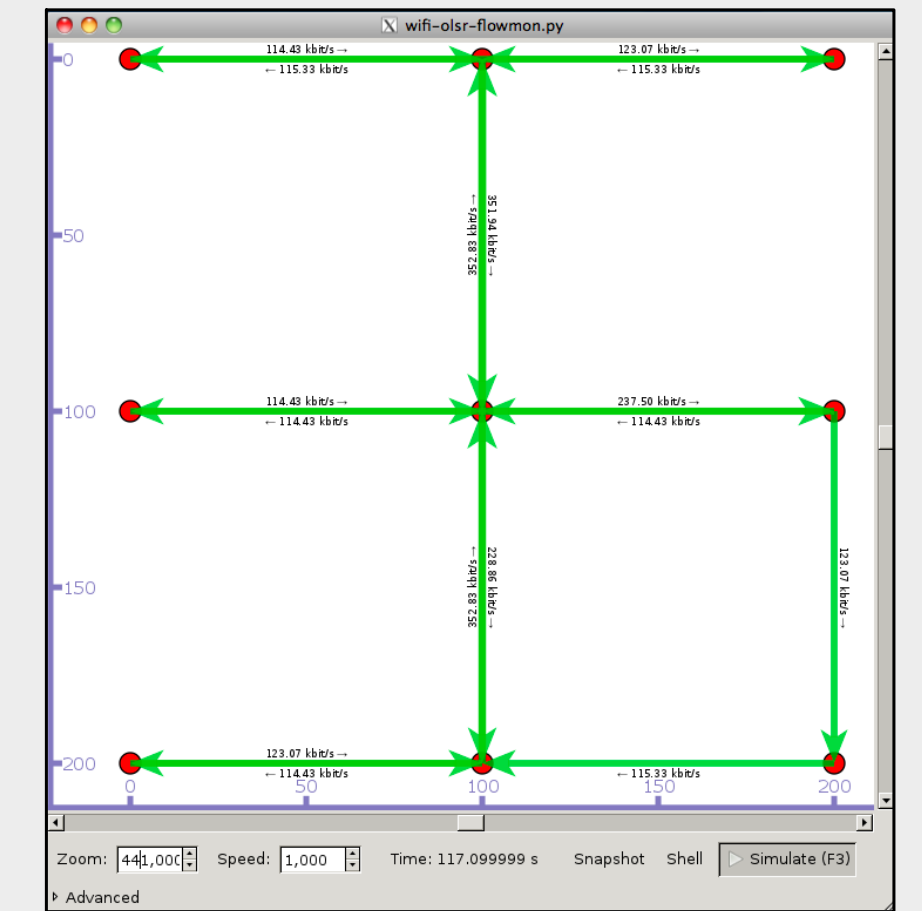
wifi-olsr-flowmon.py

0
114.43 kbit/s →
← 115.33 kbit/s
123.07 kbit/s →
← 115.33 kbit/s

50
352.83 kbit/s →
351.94 kbit/s →

100
114.43 kbit/s →
← 114.43 kbit/s
237.50 kbit/s →
← 114.43 kbit/s

150
352.83 kbit/s →
228.86 kbit/s →
123.07 kbit/s →

200
123.07 kbit/s →
← 114.43 kbit/s
← 115.33 kbit/s

0 50 100 150 200

Zoom: 441,000 Speed: 1,000 Time: 117.099999 s Snapshot Shell Simulate (F3)

Advanced